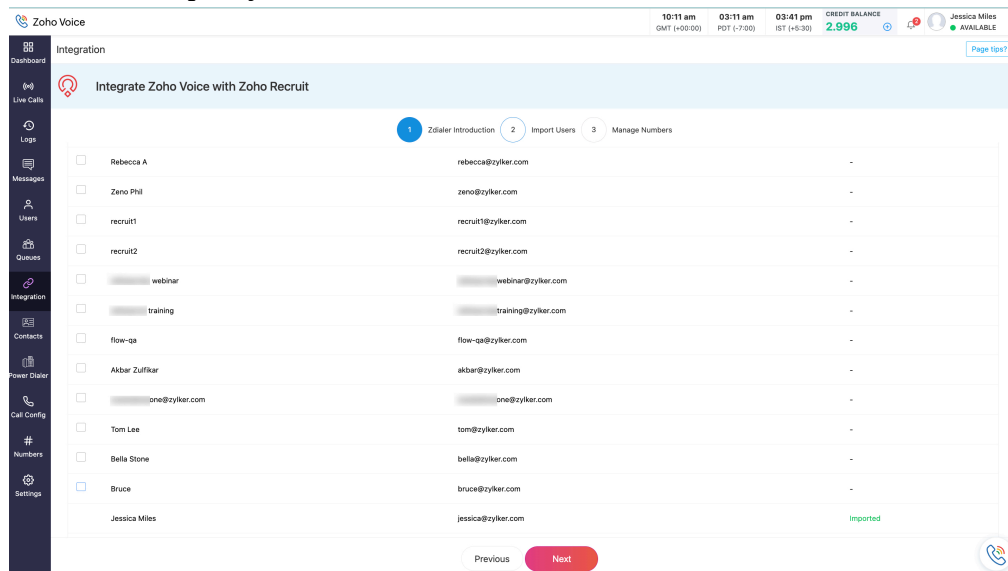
Zoho Voice

10:11 am GMT (+00:00)
03:11 am PDT (-7:00)
03:41 pm IST (+5:30)
CREDIT BALANCE 2.996

2

Jessica Miles
AVAILABLE

Dashboard
Live Calls
Logs
Messages
Users
Queues
Integration
Contacts
Power Dialer
Call Config
Numbers
Settings

Integration

Page tips?

Integrate Zoho Voice with Zoho Recruit

1 Zdialer Introduction
2 Import Users
3 Manage Numbers

| | | | |
|---|---|---|---|
| | Rebecca A | rebecca@zylker.com | - |
| | Zeno Phil | zeno@zylker.com | - |
| | recruit1 | recruit1@zylker.com | - |
| | recruit2 | recruit2@zylker.com | - |
| | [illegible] webinar | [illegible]webinar@zylker.com | - |
| | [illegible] training | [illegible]training@zylker.com | - |
| | flow-qa | flow-qa@zylker.com | - |
| | Akbar Zulfikar | akbar@zylker.com | - |
| | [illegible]one@zylker.com | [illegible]one@zylker.com | - |
| | Tom Lee | tom@zylker.com | - |
| | Bella Stone | bella@zylker.com | - |
| | Bruce | bruce@zylker.com | - |
| | Jessica Miles | jessica@zylker.com | Imported |

Previous
Next